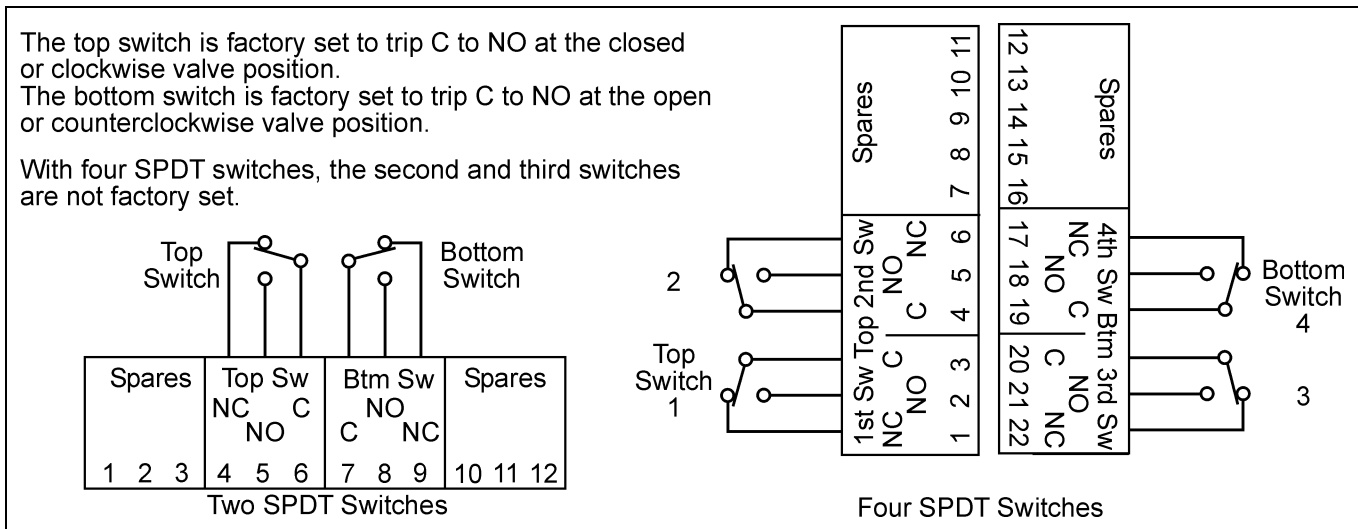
The top switch is factory set to trip C to NO at the closed or clockwise valve position.
The bottom switch is factory set to trip C to NO at the open or counterclockwise valve position.

With four SPDT switches, the second and third switches are not factory set.

Top Switch

Bottom Switch

| Spares | Top Sw | Btm Sw | Spares |
|---|---|---|---|
| | NC C NO | NO C NC | |
| 1 2 3 | 4 5 6 | 7 8 9 | 10 11 12 |

Two SPDT Switches

Spares
7 8 9 10 11

12 13 14 15 16
Spares

2nd Sw Top
C NO NC
4 5 6

4th Sw Btm
NC NO C
17 18 19

1st Sw Top
NC NO C
1 2 3

3rd Sw Btm
C NO NC
20 21 22

2

Top Switch 1

Bottom Switch 4

3

Four SPDT Switches